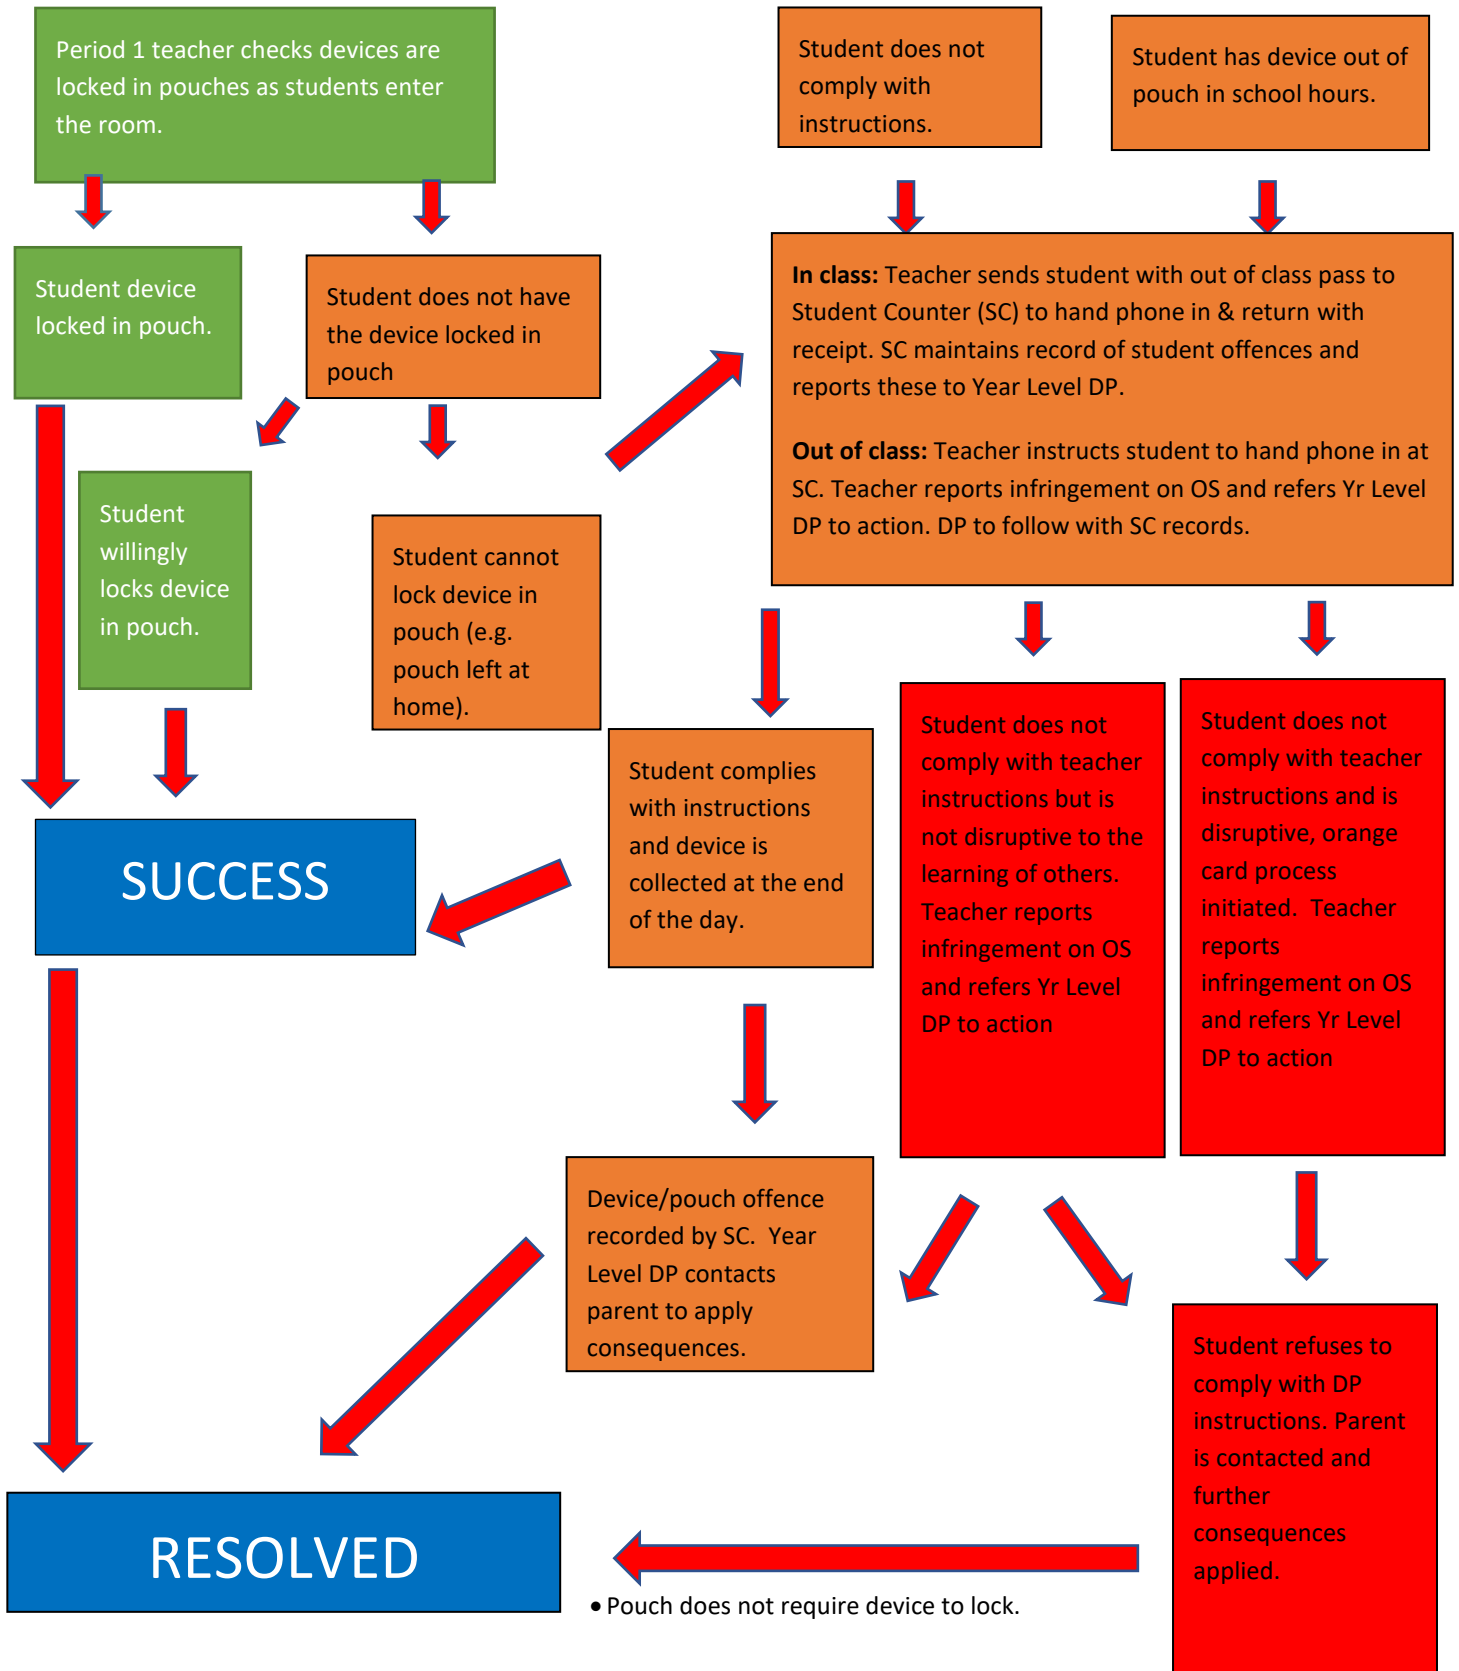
Period 1 teacher checks devices are locked in pouches as students enter the room.

Student does not comply with instructions.

Student has device out of pouch in school hours.

Student device locked in pouch.

Student does not have the device locked in pouch

**In class:** Teacher sends student with out of class pass to Student Counter (SC) to hand phone in & return with receipt. SC maintains record of student offences and reports these to Year Level DP.

**Out of class:** Teacher instructs student to hand phone in at SC. Teacher reports infringement on OS and refers Yr Level DP to action. DP to follow with SC records.

Student willingly locks device in pouch.

Student cannot lock device in pouch (e.g. pouch left at home).

Student complies with instructions and device is collected at the end of the day.

Student does not comply with teacher instructions but is not disruptive to the learning of others. Teacher reports infringement on OS and refers Yr Level DP to action

Student does not comply with teacher instructions and is disruptive, orange card process initiated. Teacher reports infringement on OS and refers Yr Level DP to action

SUCCESS

Device/pouch offence recorded by SC. Year Level DP contacts parent to apply consequences.

Student refuses to comply with DP instructions. Parent is contacted and further consequences applied.

RESOLVED

• Pouch does not require device to lock.